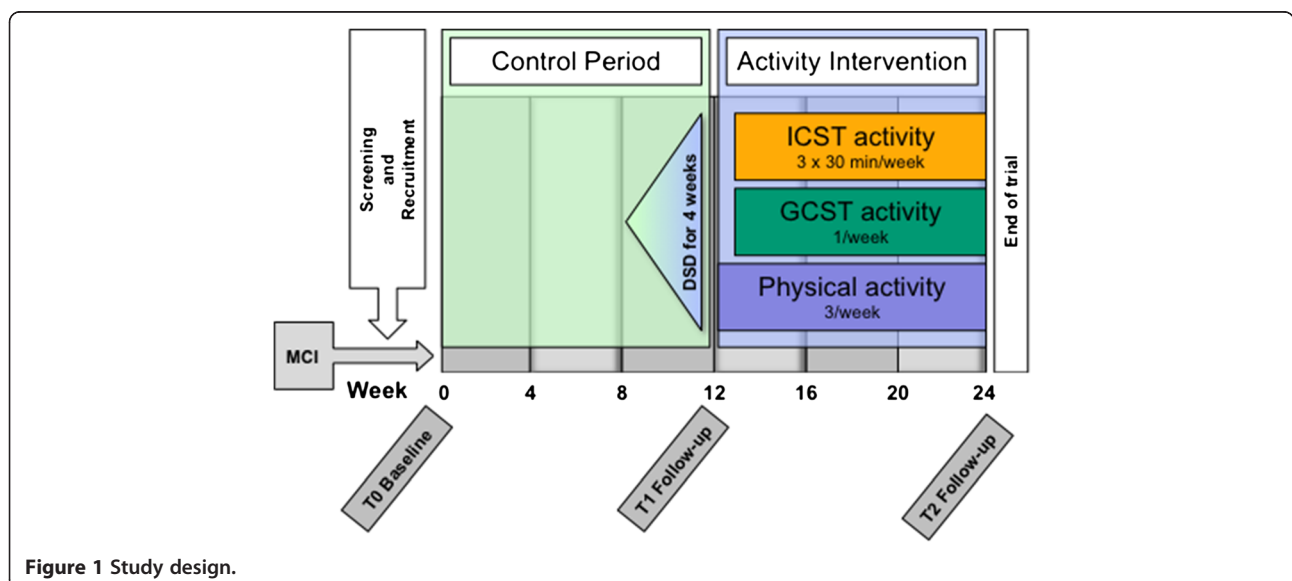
Screening and Recruitment

Control Period

Activity Intervention

End of trial

DSD for 4 weeks

ICST activity
3 x 30 min/week

GCST activity
1/week

Physical activity
3/week

MCI

Week 0 4 8 12 16 20 24

T0 Baseline

T1 Follow-up

T2 Follow-up

**Figure 1** Study design.